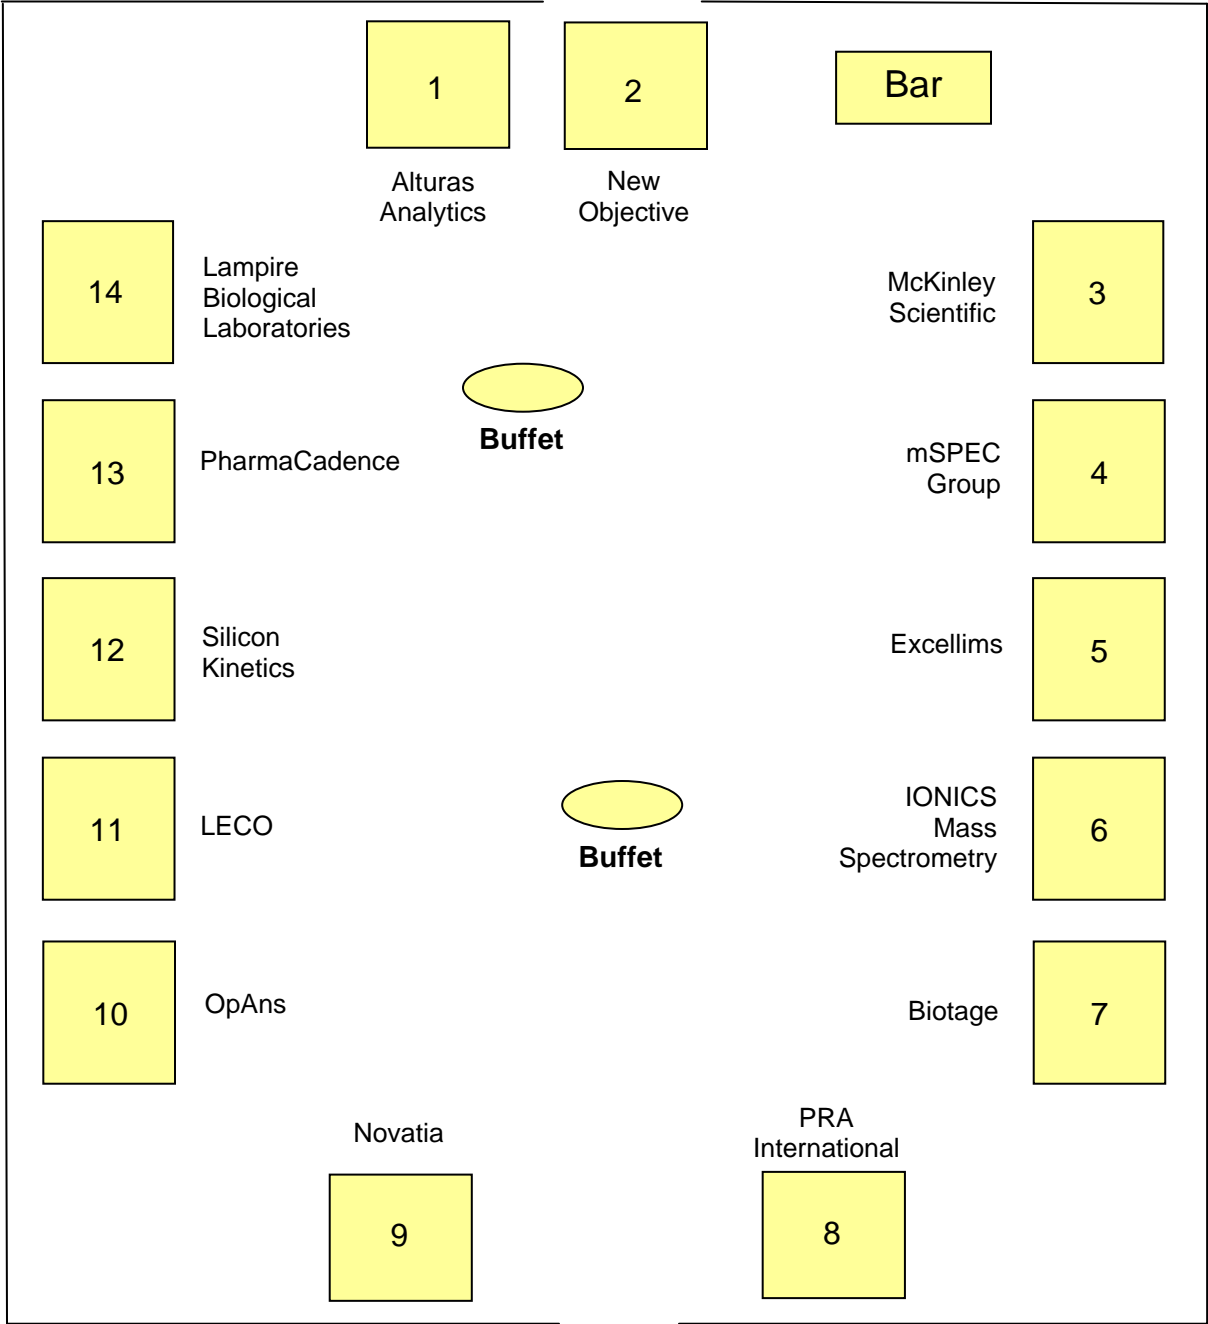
1

2

Bar

Alturas Analytics

New Objective

14

Lampire Biological Laboratories

McKinley Scientific

3

Buffet

13

PharmaCadence

mSPEC Group

4

12

Silicon Kinetics

Excellims

5

11

LECO

Buffet

IONICS Mass Spectrometry

6

10

OpAns

Biotage

7

Novatia

PRA International

9

8